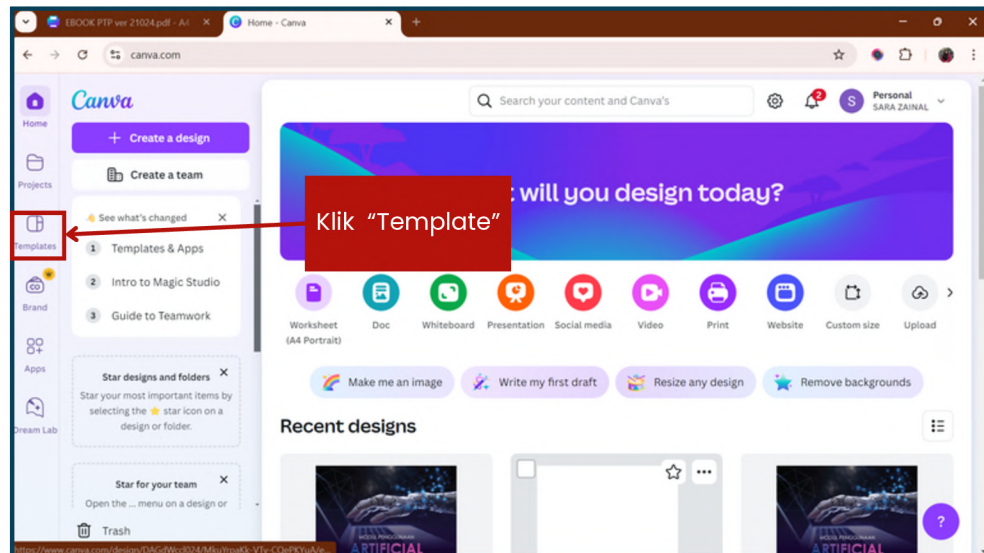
EBOOK PTP ver 21024.pdf - A4

Home - Canva

canva.com

Home

Projects

Templates

Brand

Apps

Dream Lab

Canva

Create a design

Create a team

See what's changed

1 Templates & Apps

2 Intro to Magic Studio

3 Guide to Teamwork

Star designs and folders

Star your most important items by selecting the star icon on a design or folder.

Star for your team

Open the ... menu on a design or

Trash

Search your content and Canva's

2

Personal
SARA ZAINAL

Klik "Template"

: will you design today?

Worksheet (A4 Portrait)

Doc

Whiteboard

Presentation

Social media

Video

Print

Website

Custom size

Upload

Make me an image

Write my first draft

Resize any design

Remove backgrounds

Recent designs

ARTIFICIAL

ARTIFICIAL

https://www.canva.com/design/DAGi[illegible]

?